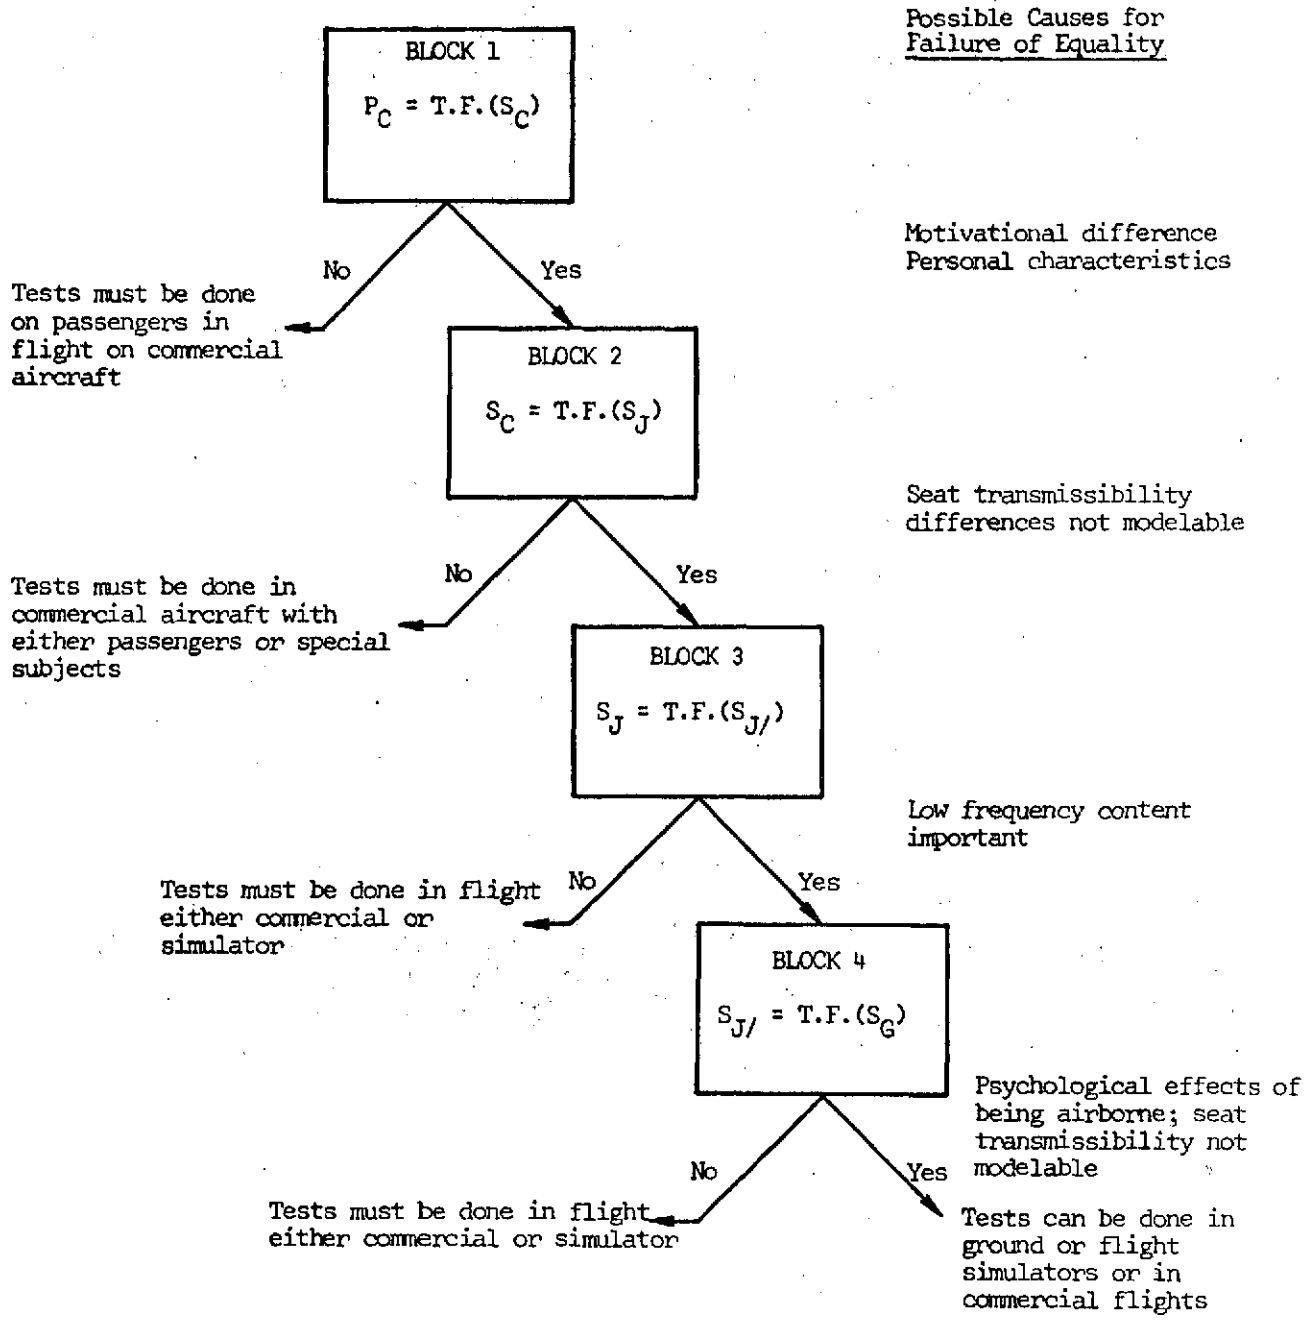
Possible Causes for Failure of Equality

BLOCK 1

$P_C$ = T.F.($S_C$)

Motivational difference
Personal characteristics

No

Yes

Tests must be done on passengers in flight on commercial aircraft

BLOCK 2

$S_C$ = T.F.($S_J$)

Seat transmissibility differences not modelable

No

Yes

Tests must be done in commercial aircraft with either passengers or special subjects

BLOCK 3

$S_J$ = T.F.($S_{J/}$)

Low frequency content important

No

Yes

Tests must be done in flight either commercial or simulator

BLOCK 4

$S_{J/}$ = T.F.($S_G$)

Psychological effects of being airborne; seat transmissibility not modelable

No

Yes

Tests must be done in flight either commercial or simulator

Tests can be done in ground or flight simulators or in commercial flights